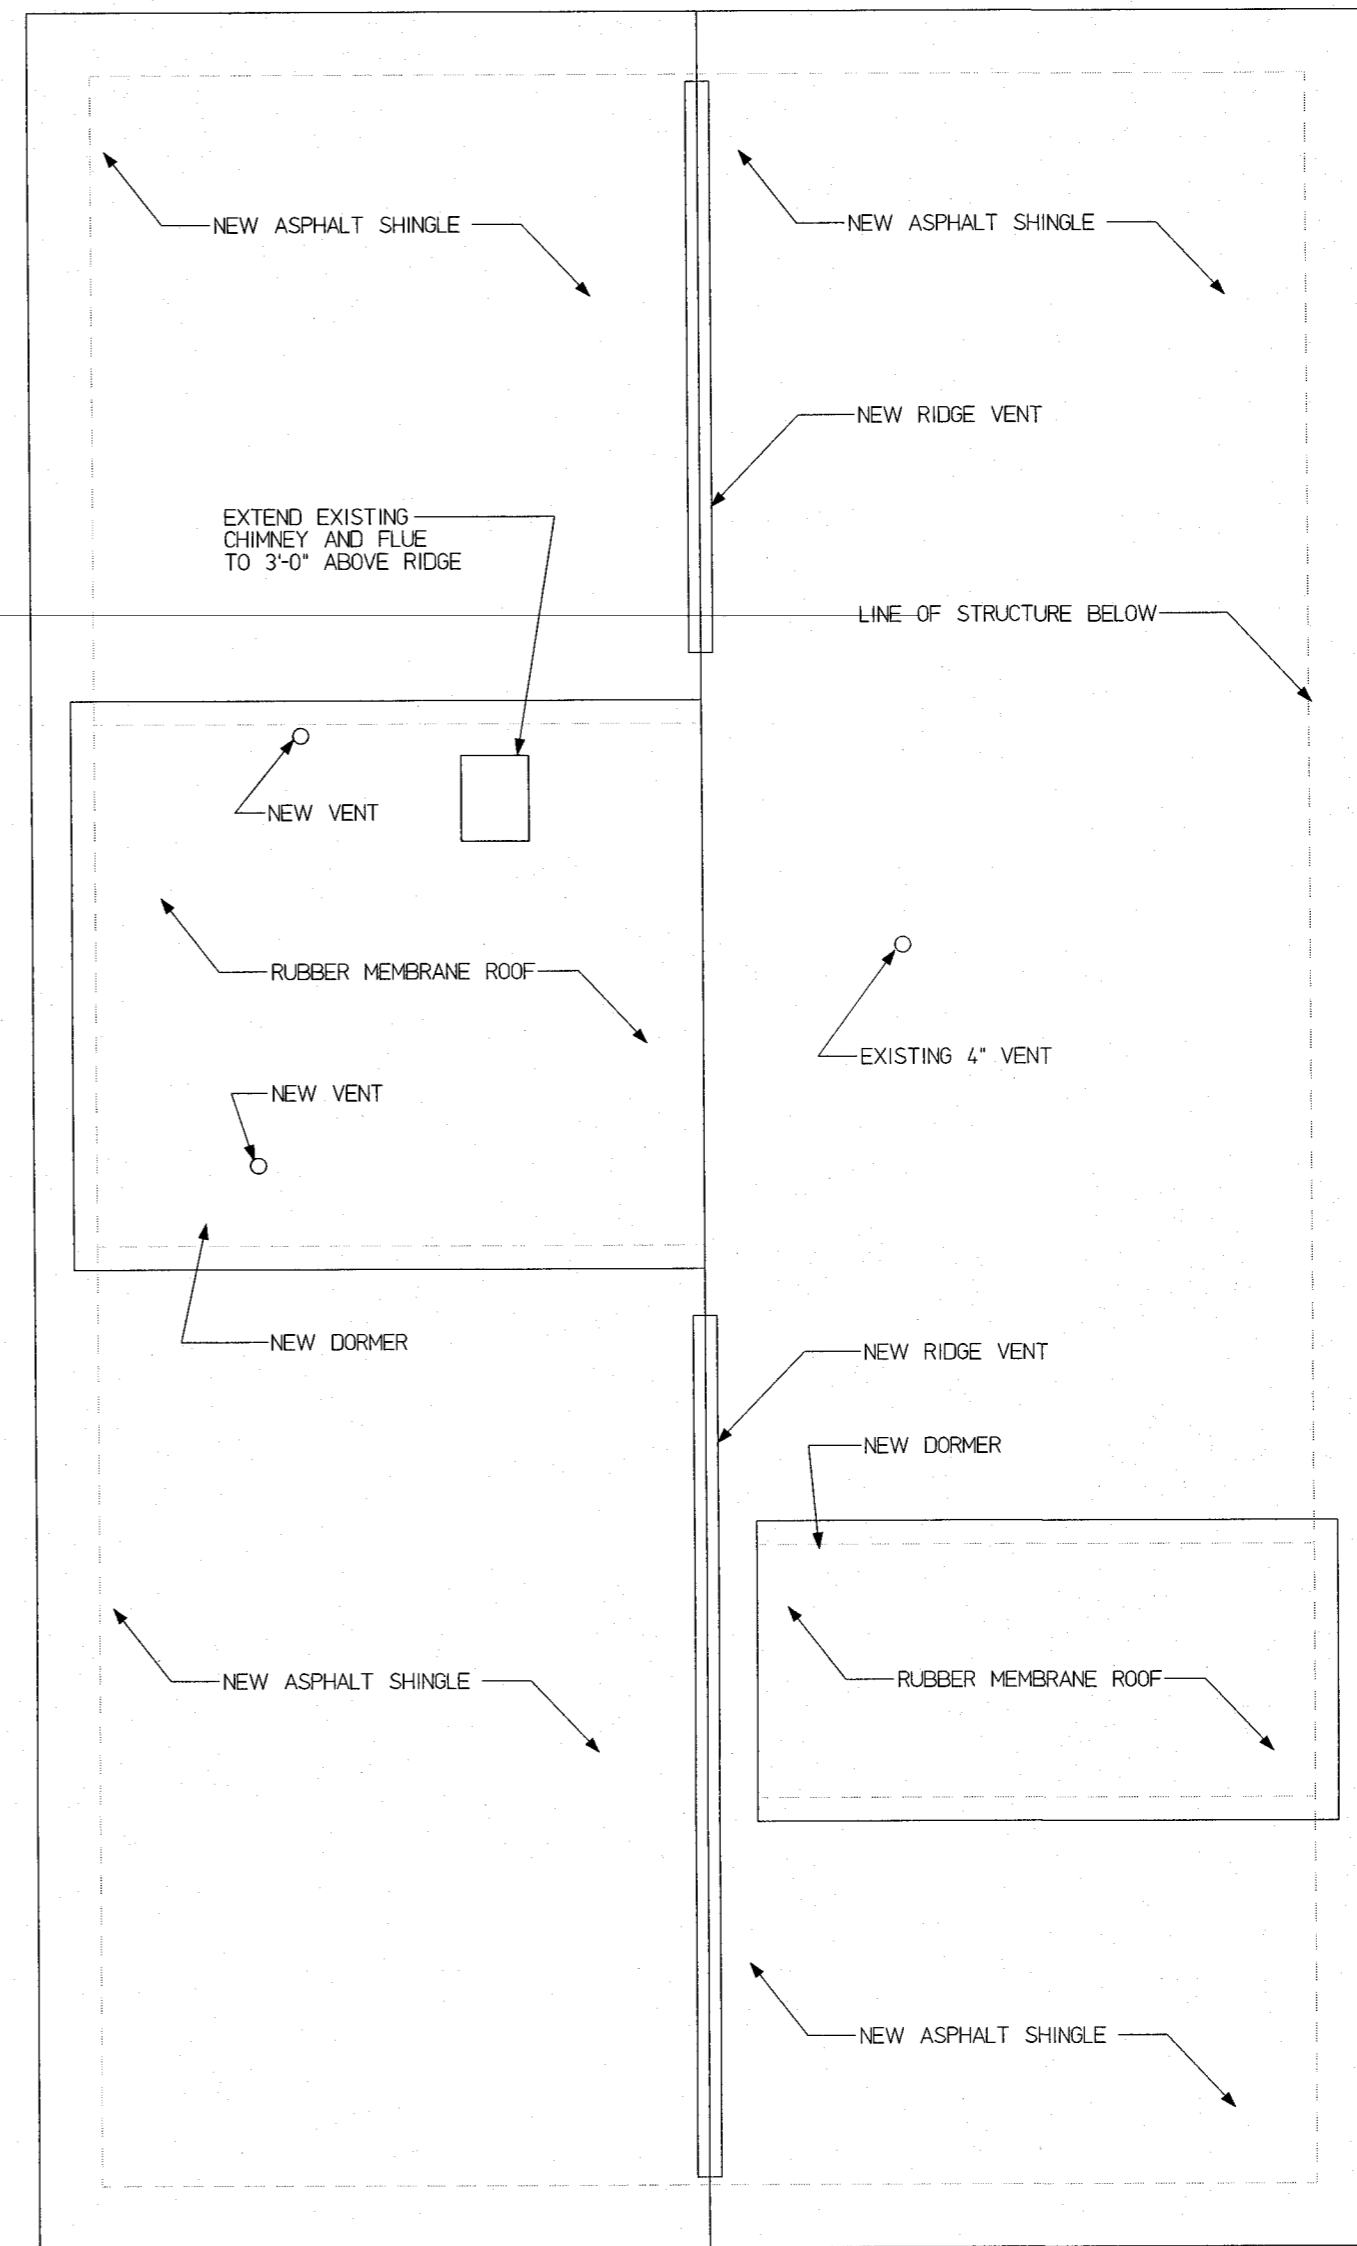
NEW ASPHALT SHINGLE

NEW ASPHALT SHINGLE

NEW RIDGE VENT

EXTEND EXISTING CHIMNEY AND FLUE TO 3'-0" ABOVE RIDGE

LINE OF STRUCTURE BELOW

NEW VENT

RUBBER MEMBRANE ROOF

EXISTING 4" VENT

NEW VENT

NEW DORMER

NEW RIDGE VENT

NEW DORMER

NEW ASPHALT SHINGLE

RUBBER MEMBRANE ROOF

NEW ASPHALT SHINGLE